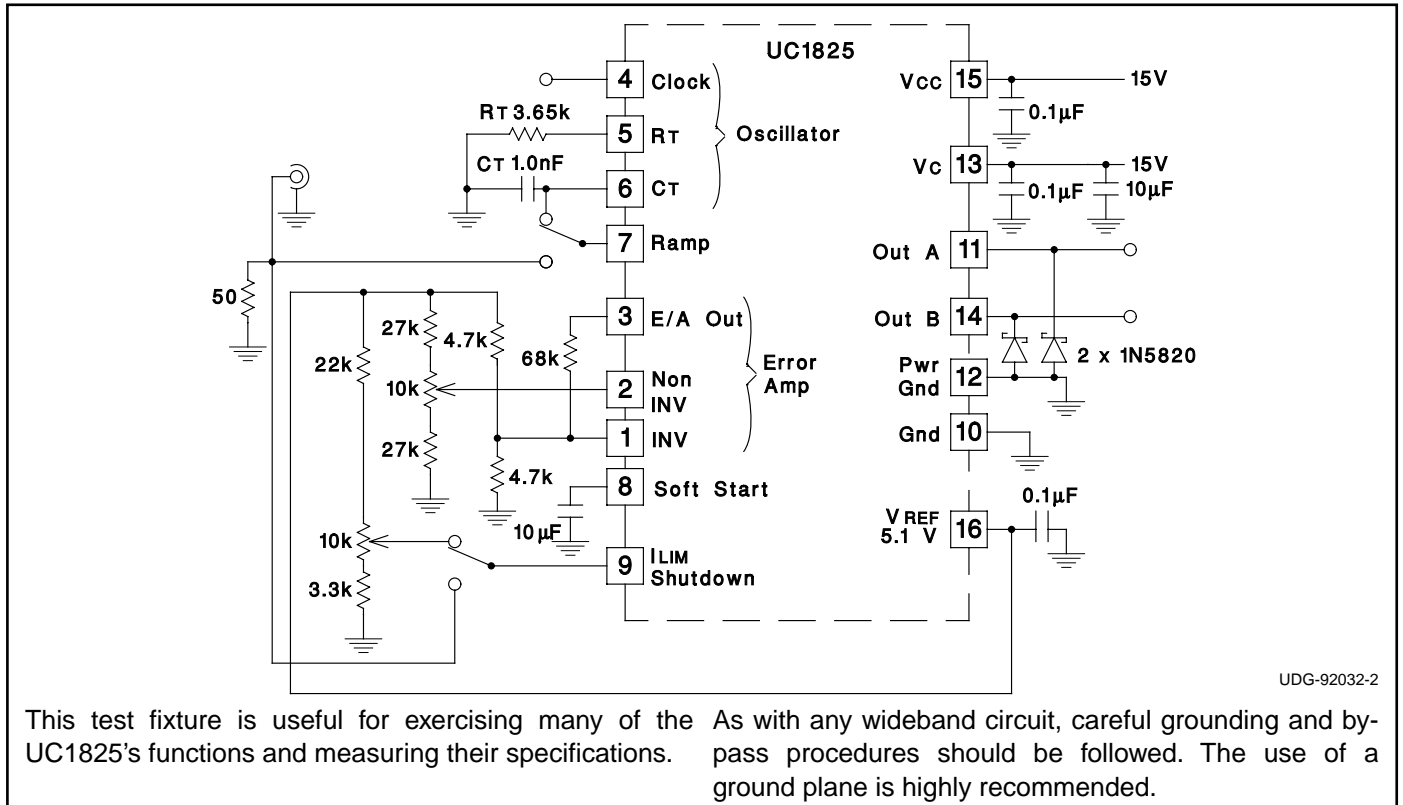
UC1825

4 Clock

RT 3.65k

5 RT

Oscillator

CT 1.0nF

6 CT

7 Ramp

50

27k

4.7k

3 E/A Out

22k

68k

10k

2 Non INV

Error Amp

1 INV

27k

4.7k

8 Soft Start

10 µF

10k

9 ILIM Shutdown

3.3k

Vcc 15

15V

0.1µF

Vc 13

15V

0.1µF

10µF

Out A 11

Out B 14

Pwr Gnd 12

2 x 1N5820

Gnd 10

VREF 5.1 V 16

0.1µF

UDG-92032-2

This test fixture is useful for exercising many of the UC1825's functions and measuring their specifications.

As with any wideband circuit, careful grounding and bypass procedures should be followed. The use of a ground plane is highly recommended.